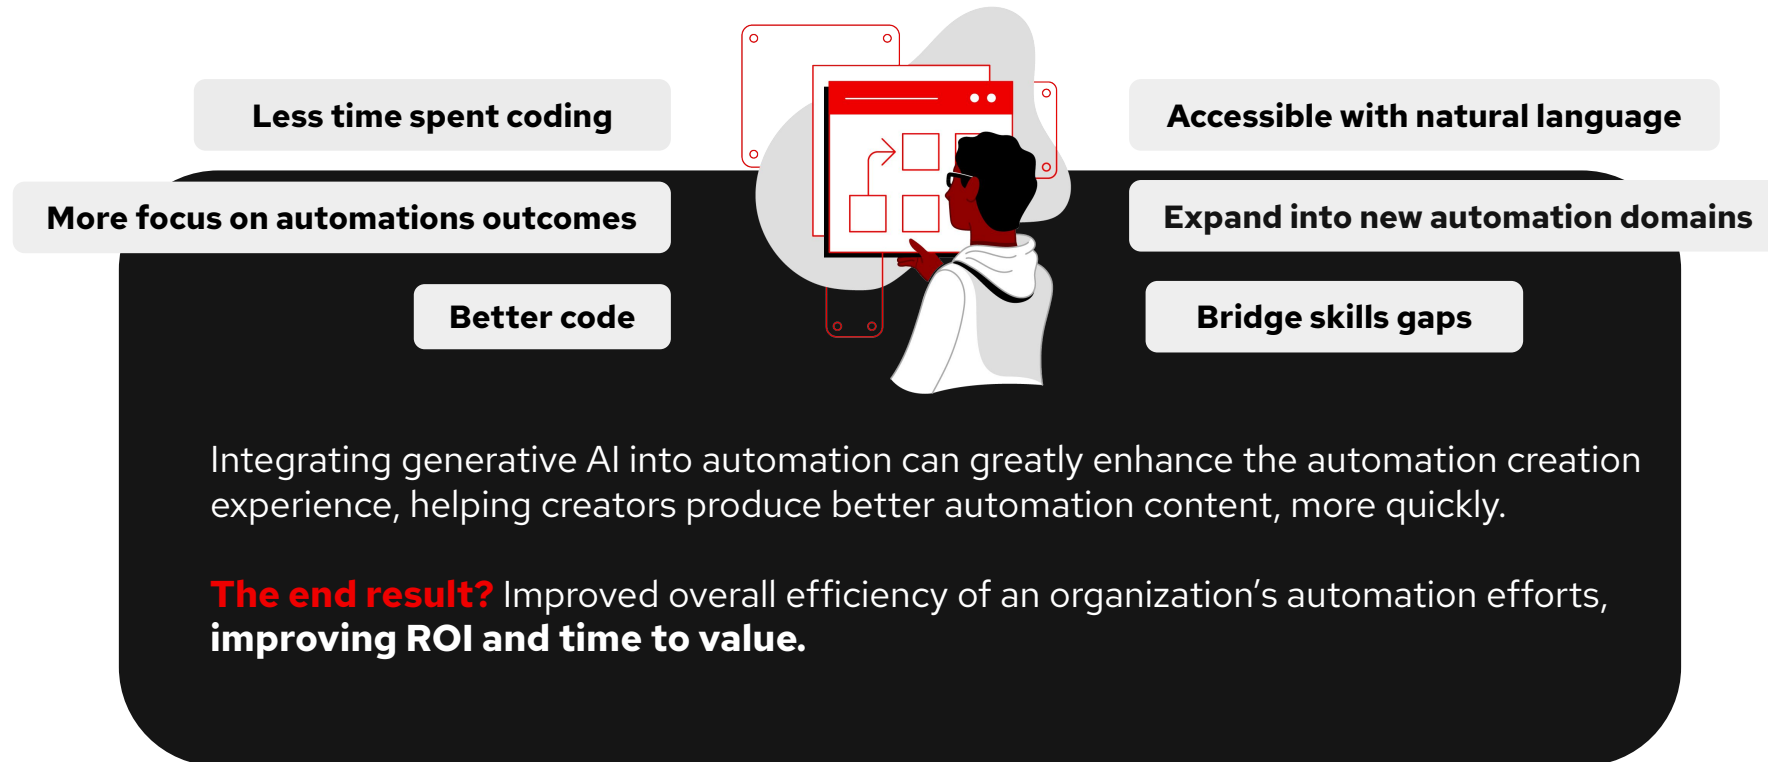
Less time spent coding

More focus on automations outcomes

Better code

Accessible with natural language

Expand into new automation domains

Bridge skills gaps

Integrating generative AI into automation can greatly enhance the automation creation experience, helping creators produce better automation content, more quickly.

The end result? Improved overall efficiency of an organization’s automation efforts, improving ROI and time to value.